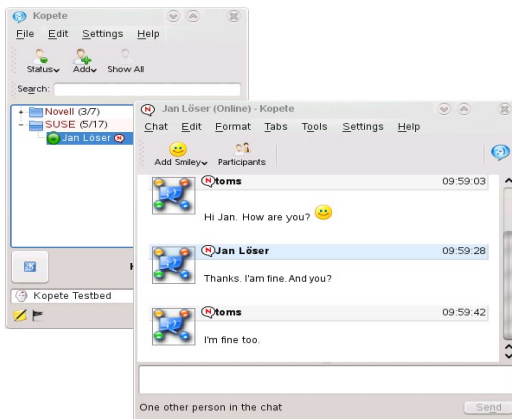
Kopete

File Edit Settings Help

Status Add Show All

Search:

Novell (3/7)
SUSE (5/17)
Jan Löser

Kopete Testbed

Jan Löser (Online) - Kopete

Chat Edit Format Tabs Tools Settings Help

Add Smiley Participants

toms 09:59:03

Hi Jan. How are you?

Jan Löser 09:59:28

Thanks. I'am fine. And you?

toms 09:59:42

I'm fine too.

One other person in the chat

Send